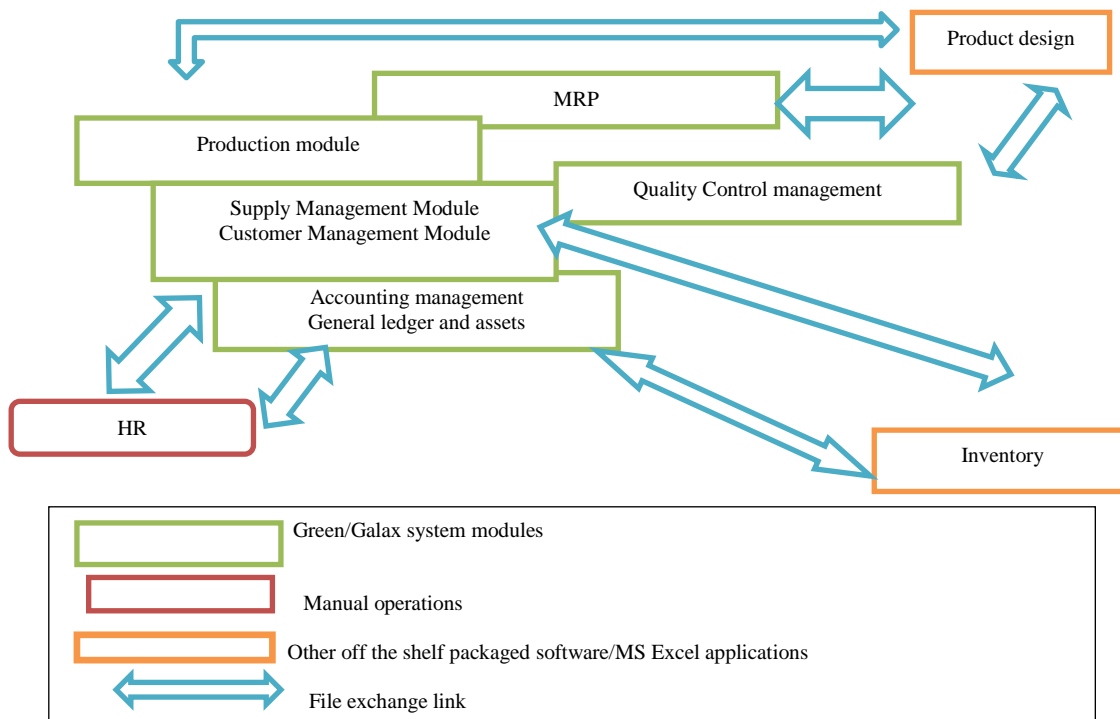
Product design

MRP

Production module

Quality Control management

Supply Management Module
Customer Management Module

Accounting management
General ledger and assets

HR

Inventory

Green/Galax system modules

Manual operations

Other off the shelf packaged software/MS Excel applications

File exchange link